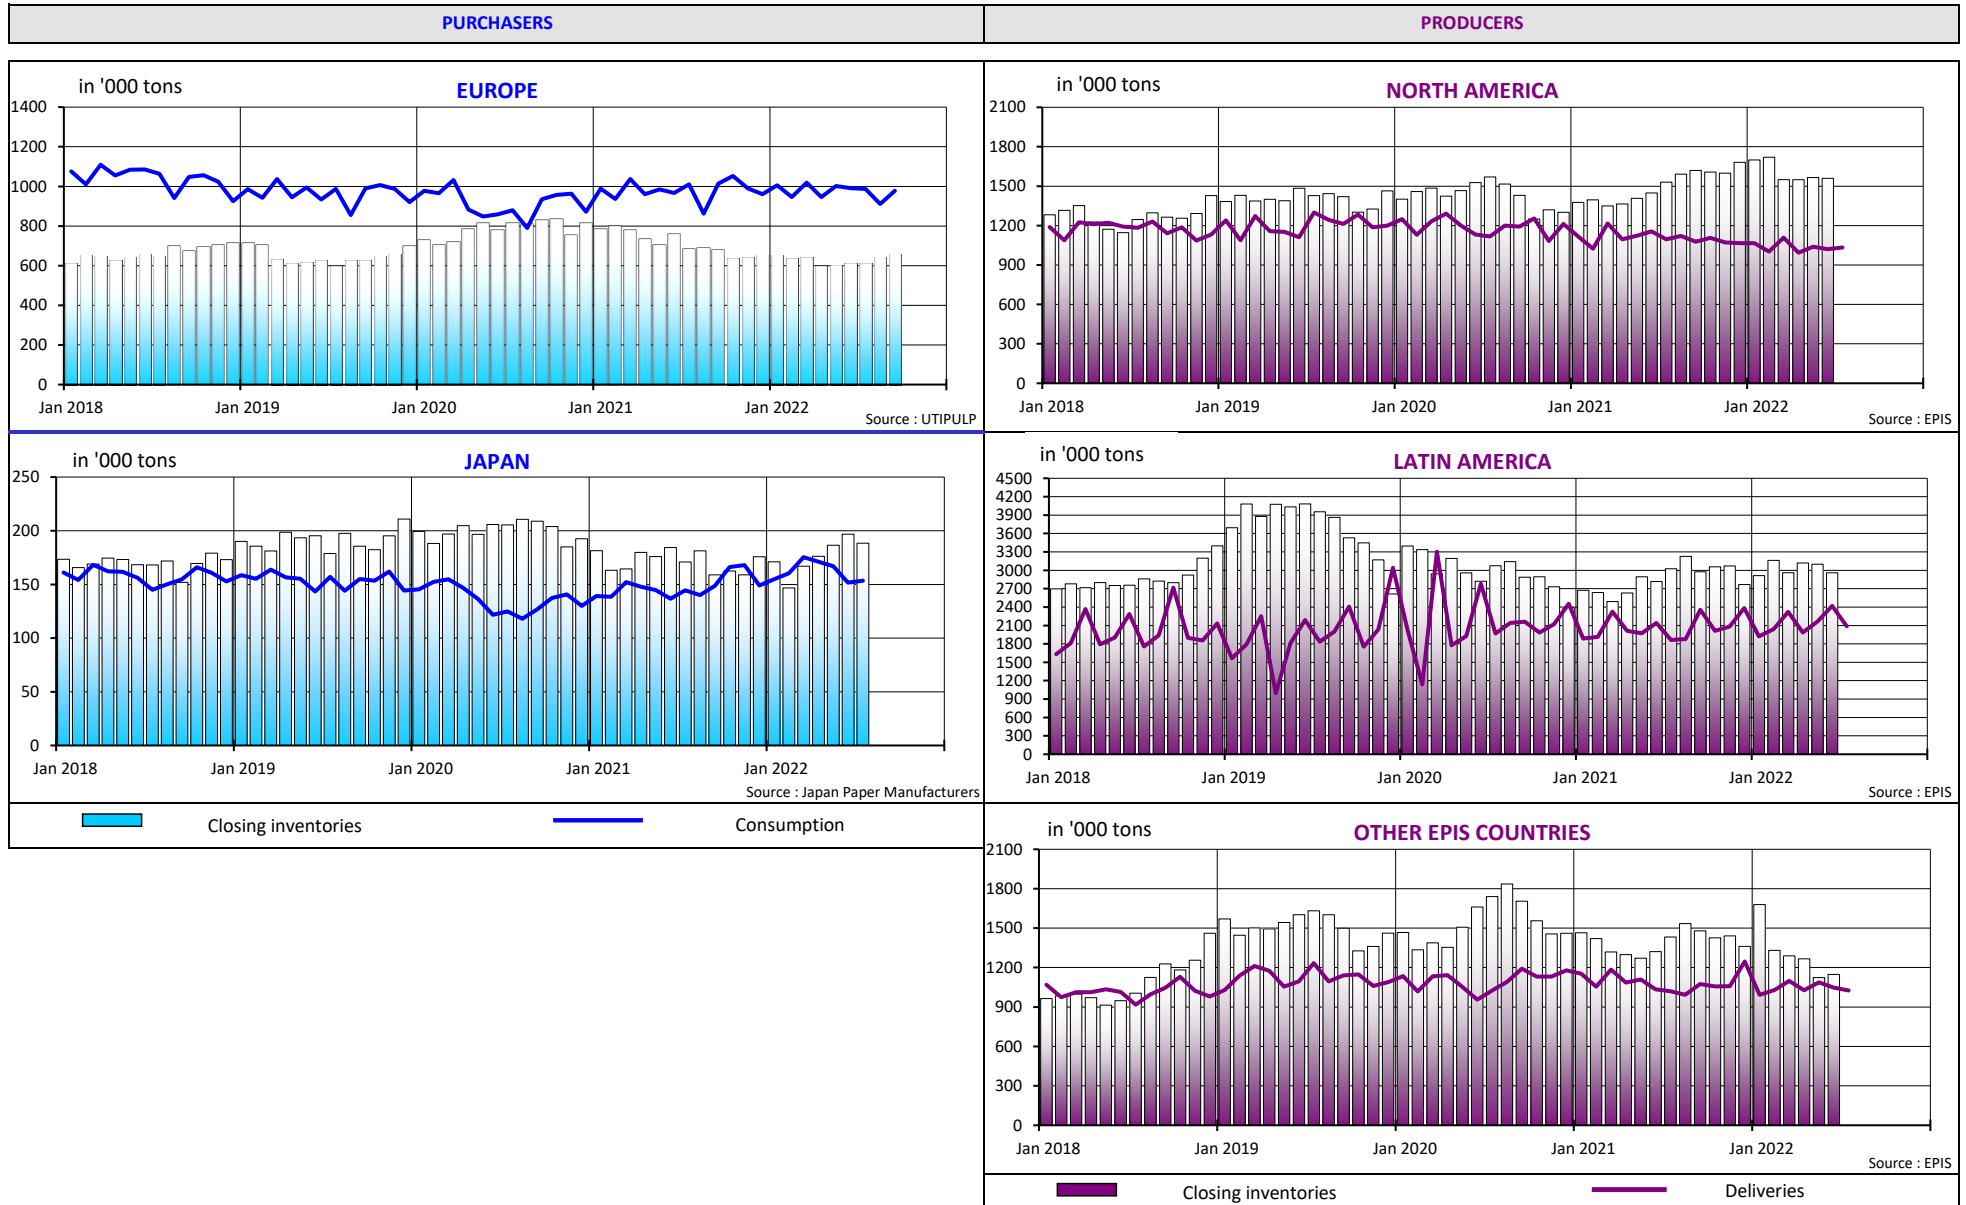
PURCHASERS

PRODUCERS

in '000 tons
EUROPE
1400
1200
1000
800
600
400
200
0
Jan 2018 Jan 2019 Jan 2020 Jan 2021 Jan 2022
Source : UTIPULP

in '000 tons
NORTH AMERICA
2100
1800
1500
1200
900
600
300
0
Jan 2018 Jan 2019 Jan 2020 Jan 2021 Jan 2022
Source : EPIS

in '000 tons
JAPAN
250
200
150
100
50
0
Jan 2018 Jan 2019 Jan 2020 Jan 2021 Jan 2022
Source : Japan Paper Manufacturers

in '000 tons
LATIN AMERICA
4500
4200
3900
3600
3300
3000
2700
2400
2100
1800
1500
1200
900
600
300
0
Jan 2018 Jan 2019 Jan 2020 Jan 2021 Jan 2022
Source : EPIS

Closing inventories
Consumption

in '000 tons
OTHER EPIS COUNTRIES
2100
1800
1500
1200
900
600
300
0
Jan 2018 Jan 2019 Jan 2020 Jan 2021 Jan 2022
Source : EPIS

Closing inventories
Deliveries